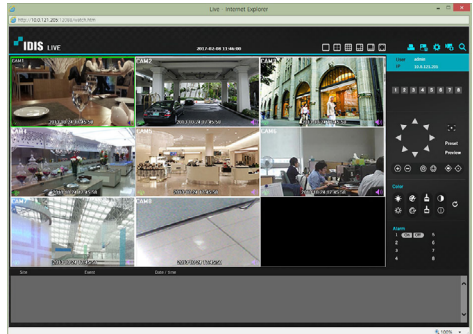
Live - Internet Explorer

http://10.0.121.205:12088/watch.htm

IDIS LIVE

2017-02-08 13:46:00

User admin
IP 10.0.121.205

CAM1
2017-02-08 13:45:58

CAM2
2017-02-08 13:45:58

CAM3
2017-02-08 13:45:58

CAM4
2017-02-08 13:45:58

CAM5
2017-02-08 13:45:58

CAM6
2017-02-08 13:45:58

CAM7
2017-02-08 13:45:58

CAM8
2017-02-08 13:45:58

1 2 3 4 5 6 7 8

Preset
Preview

Color

Alarm
1 2 3 4 5 6 7 8

Site Event Date / time

100%